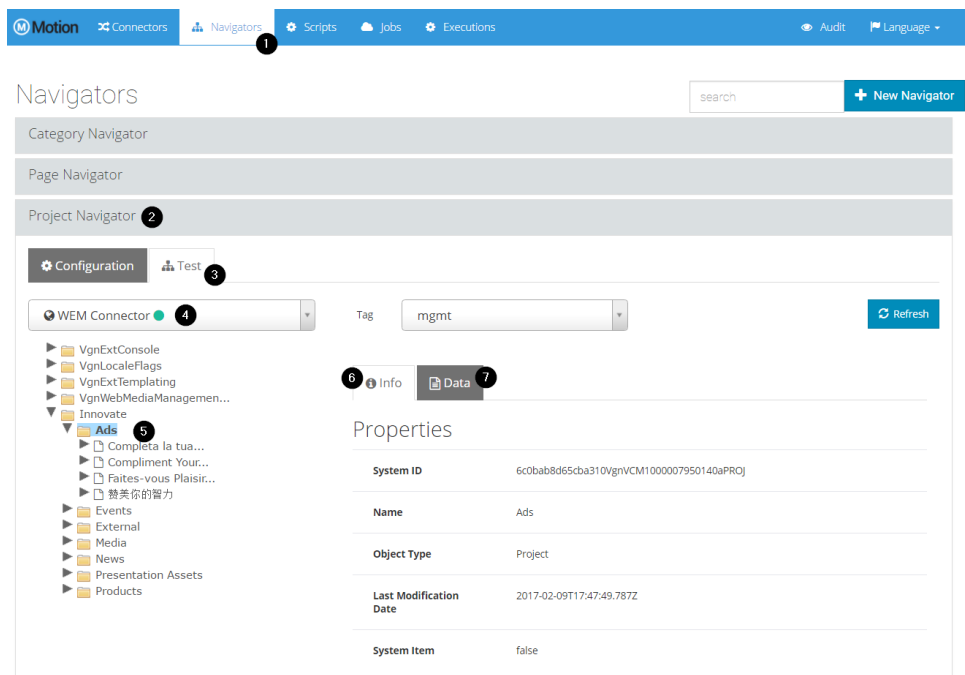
Motion Connectors Navigators 1 Scripts Jobs Executions Audit Language

Navigators

search

New Navigator

Category Navigator

Page Navigator

Project Navigator 2

Configuration Test 3

WEM Connector 4

Tag mgmt

Refresh

VgnExtConsole
VgnLocaleFlags
VgnExtTemplating
VgnWebMediaManagemen...
Innovate
Ads 5
Completa la tua...
Compliment Your...
Faites-vous Plaisir...
赞美你的智力
Events
External
Media
News
Presentation Assets
Products

6 Info Data 7

Properties

| | |
|---|---|
| System ID | 6c0bab8d65cba310VgnVCM1000007950140aPROJ |
| Name | Ads |
| Object Type | Project |
| Last Modification Date | 2017-02-09T17:47:49.787Z |
| System Item | false |